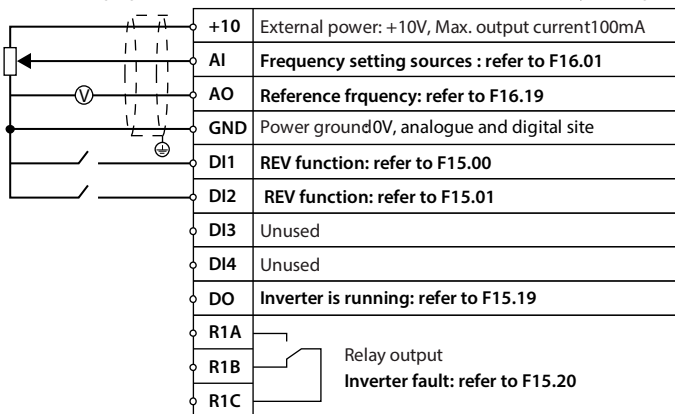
V

| +10 | External power: +10V, Max. output current100mA |
|---|---|
| AI | Frequency setting sources : refer to F16.01 |
| AO | Reference frquency: refer to F16.19 |
| GND | Power ground0V, analogue and digital site |
| DI1 | REV function: refer to F15.00 |
| DI2 | REV function: refer to F15.01 |
| DI3 | Unused |
| DI4 | Unused |
| DO | Inverter is running: refer to F15.19 |
| R1A | |
| R1B | Relay output Inverter fault: refer to F15.20 |
| R1C | |